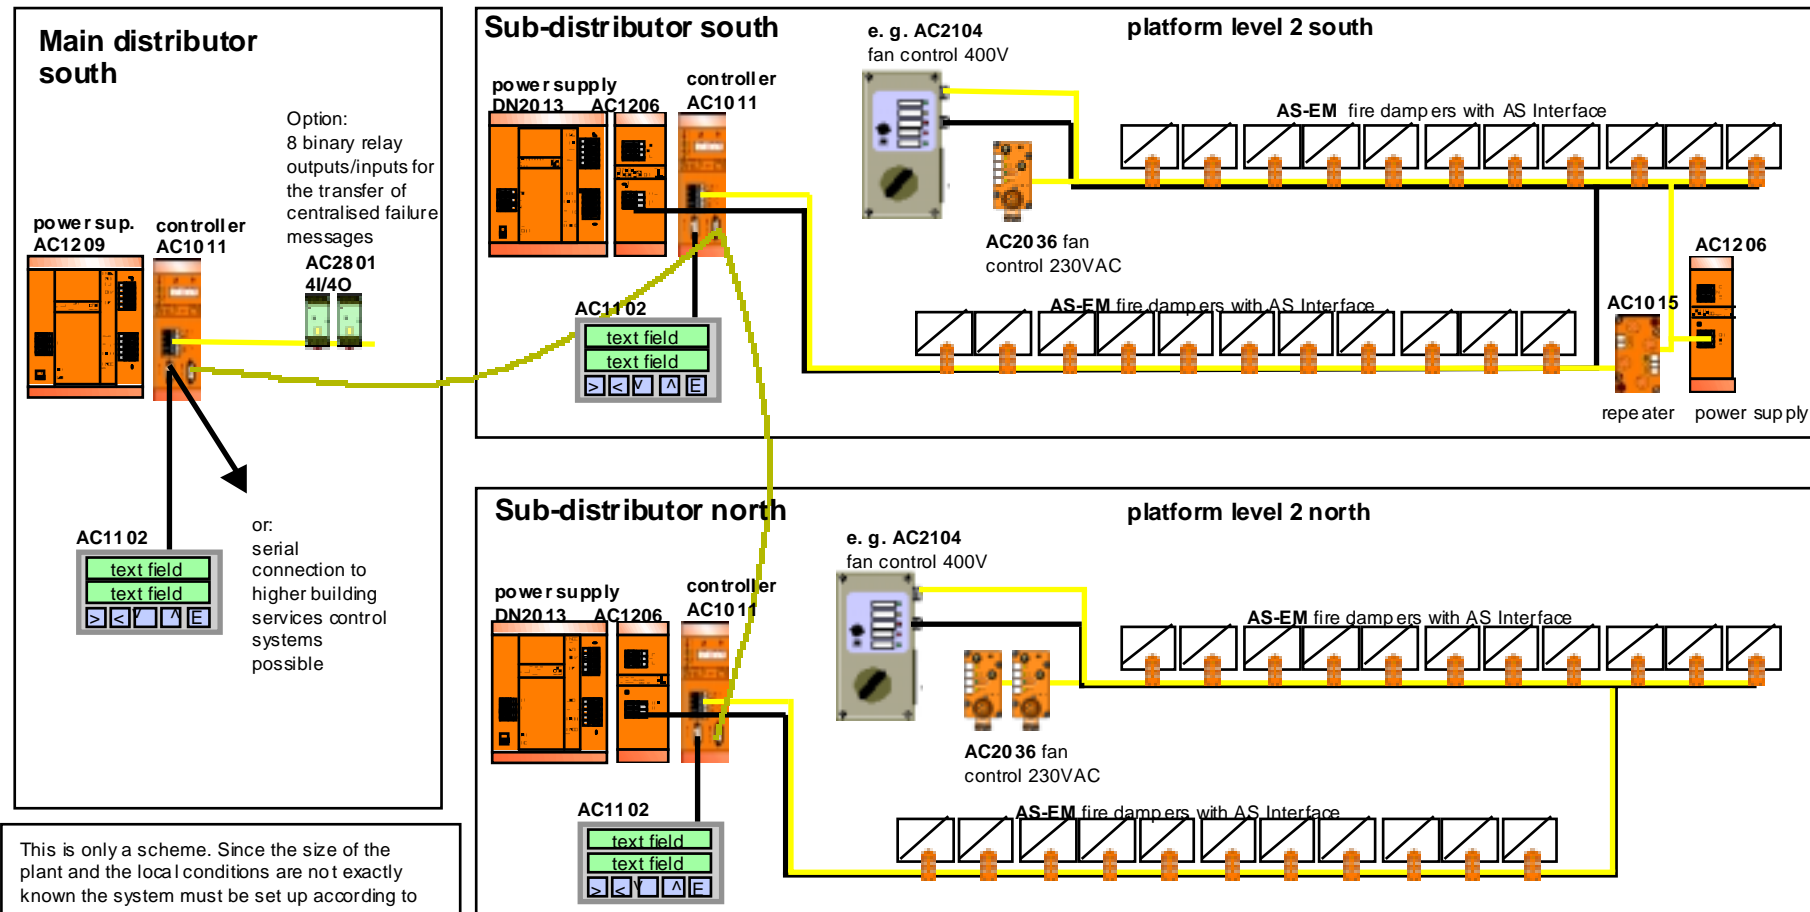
Main distributor south

power sup.
AC1209

controller
AC1011

Option:
8 binary relay outputs/inputs for the transfer of centralised failure messages

AC2801
4I/4O

AC1102
text field
text field
> < V ^ E

or:
serial connection to higher building services control systems possible

This is only a scheme. Since the size of the plant and the local conditions are not exactly known the system must be set up according to

Sub-distributor south

power supply
DN2013 AC1206

controller
AC1011

AC1102
text field
text field
> < V ^ E

e. g. AC2104
fan control 400V

AC2036 fan
control 230VAC

platform level 2 south

AS-EM fire dampers with AS Interface

AS-EM fire dampers with AS Interface

AC1015

AC1206

repeater

power supply

Sub-distributor north

power supply
DN2013 AC1206

controller
AC1011

AC1102
text field
text field
> < V ^ E

e. g. AC2104
fan control 400V

AC2036 fan
control 230VAC

platform level 2 north

AS-EM fire dampers with AS Interface

AS-EM fire dampers with AS Interface